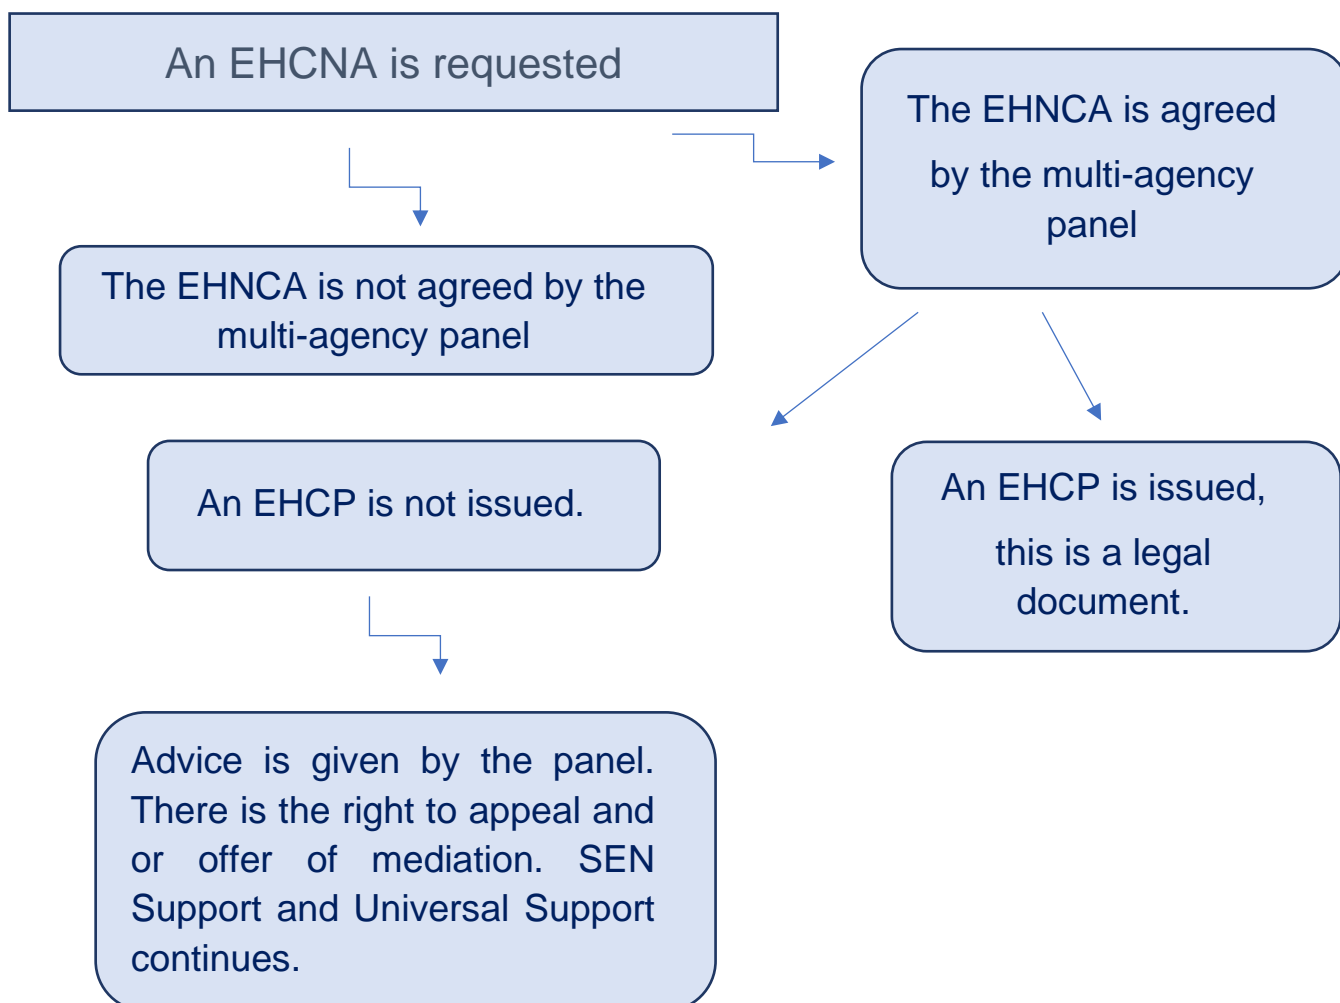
An EHCNA is requested

The EHNCA is agreed by the multi-agency panel

The EHNCA is not agreed by the multi-agency panel

An EHCP is not issued.

An EHCP is issued, this is a legal document.

Advice is given by the panel. There is the right to appeal and or offer of mediation. SEN Support and Universal Support continues.